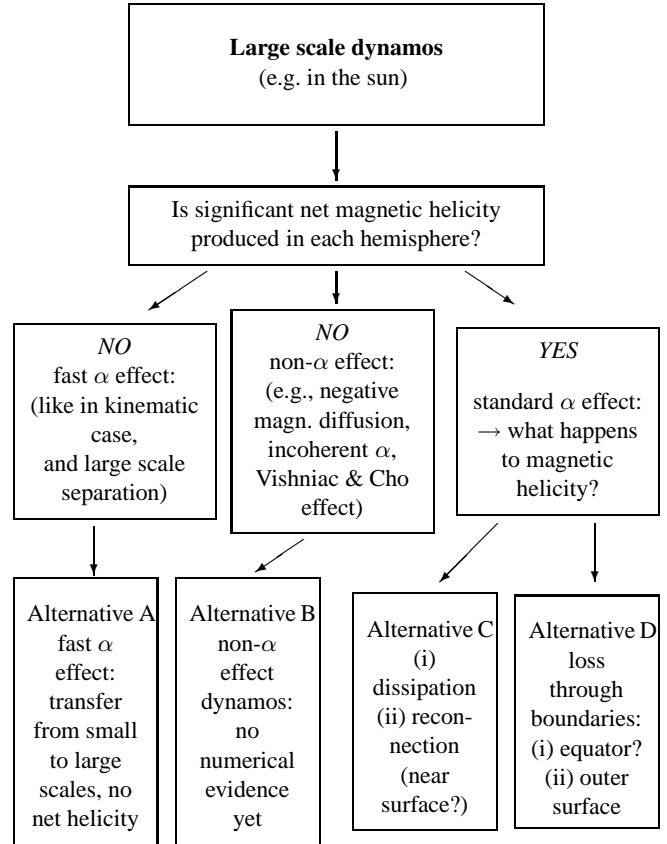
**Large scale dynamos**
(e.g. in the sun)

Is significant net magnetic helicity produced in each hemisphere?

*NO*
fast $\alpha$ effect:
(like in kinematic case,
and large scale separation)

*NO*
non-$\alpha$ effect:
(e.g., negative magn. diffusion, incoherent $\alpha$, Vishniac & Cho effect)

*YES*
standard $\alpha$ effect:
$\rightarrow$ what happens to magnetic helicity?

Alternative A
fast $\alpha$ effect:
transfer from small to large scales, no net helicity

Alternative B
non-$\alpha$ effect dynamos:
no numerical evidence yet

Alternative C
(i) dissipation
(ii) reconnection
(near surface?)

Alternative D
loss through boundaries:
(i) equator?
(ii) outer surface